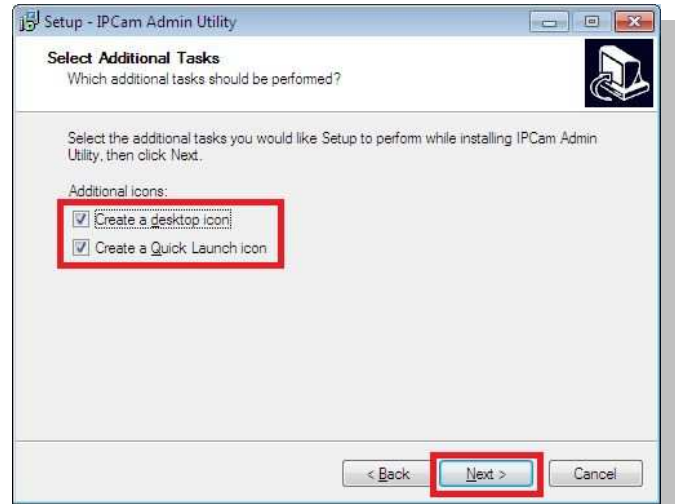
Setup - IPCam Admin Utility

Select Additional Tasks
Which additional tasks should be performed?

Select the additional tasks you would like Setup to perform while installing IPCam Admin Utility, then click Next.

Additional icons:
Create a desktop icon
Create a Quick Launch icon

< Back
Next >
Cancel